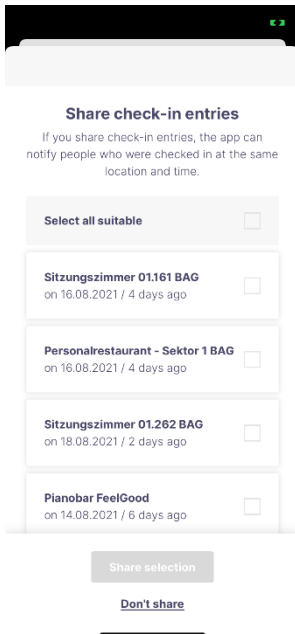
Share check-in entries

If you share check-in entries, the app can notify people who were checked in at the same location and time.

Select all suitable

Sitzungszimmer 01.161 BAG
on 16.08.2021 / 4 days ago

Personalrestaurant - Sektor 1 BAG
on 16.08.2021 / 4 days ago

Sitzungszimmer 01.262 BAG
on 18.08.2021 / 2 days ago

Pianobar FeelGood
on 14.08.2021 / 6 days ago

Share selection

Don't share